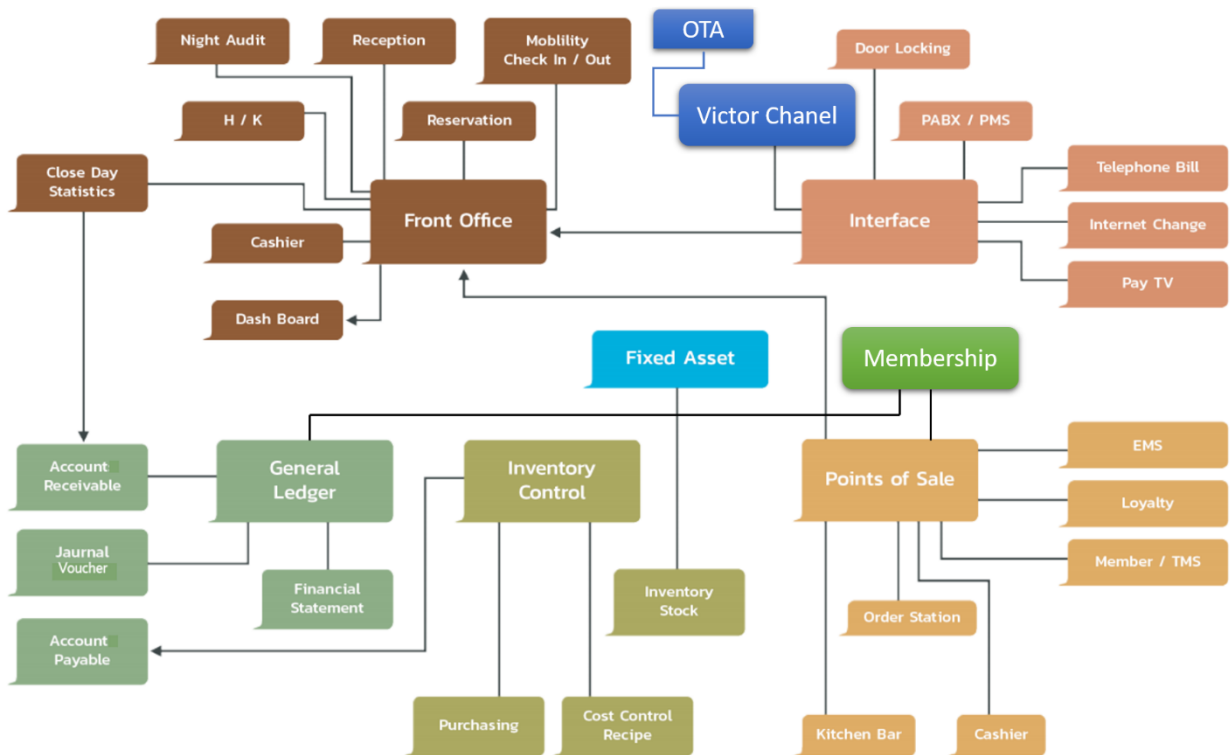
Night Audit

Reception

Moblility Check In / Out

OTA

Victor Chanel

Door Locking

H / K

Reservation

PABX / PMS

Close Day Statistics

Front Office

Interface

Telephone Bill

Internet Change

Pay TV

Cashier

Dash Board

Fixed Asset

Membership

Account Receivable

General Ledger

Inventory Control

Points of Sale

EMS

Loyalty

Member / TMS

Jaurnal Voucher

Financial Statement

Inventory Stock

Order Station

Account Payable

Purchasing

Cost Control Recipe

Kitchen Bar

Cashier